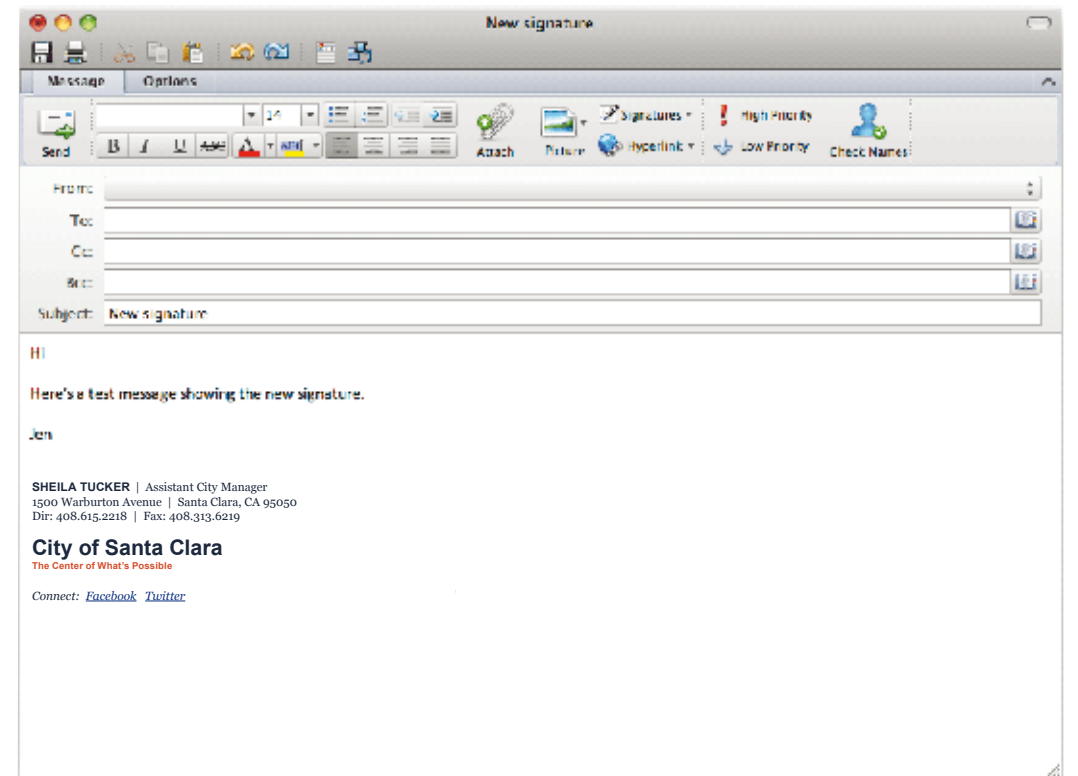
New signature

Message Options

14

Send B I U ABC abc Attach Picture Signatures Hyperlink High Priority Low Priority Check Names

From:
To:
Cc:
Bcc:
Subject: New signature

Hi

Here's a test message showing the new signature.

Jen

SHEILA TUCKER | Assistant City Manager
1500 Warburton Avenue | Santa Clara, CA 95050
Dir: 408.615.2218 | Fax: 408.313.6219

City of Santa Clara
The Center of What's Possible

Connect: Facebook Twitter